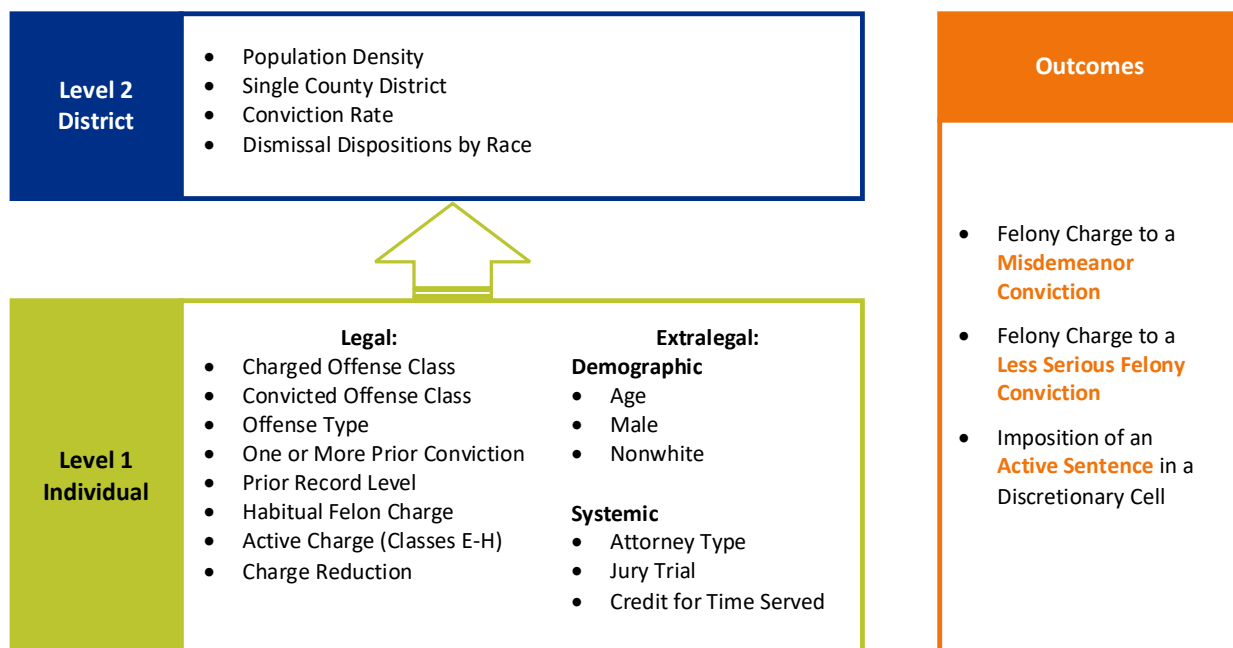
Level 2
District

- Population Density
- Single County District
- Conviction Rate
- Dismissal Dispositions by Race

Level 1
Individual

Legal:
- Charged Offense Class
- Convicted Offense Class
- Offense Type
- One or More Prior Conviction
- Prior Record Level
- Habitual Felon Charge
- Active Charge (Classes E-H)
- Charge Reduction

Extralegal:
Demographic
- Age
- Male
- Nonwhite

Systemic
- Attorney Type
- Jury Trial
- Credit for Time Served

Outcomes

- Felony Charge to a Misdemeanor Conviction
- Felony Charge to a Less Serious Felony Conviction
- Imposition of an Active Sentence in a Discretionary Cell